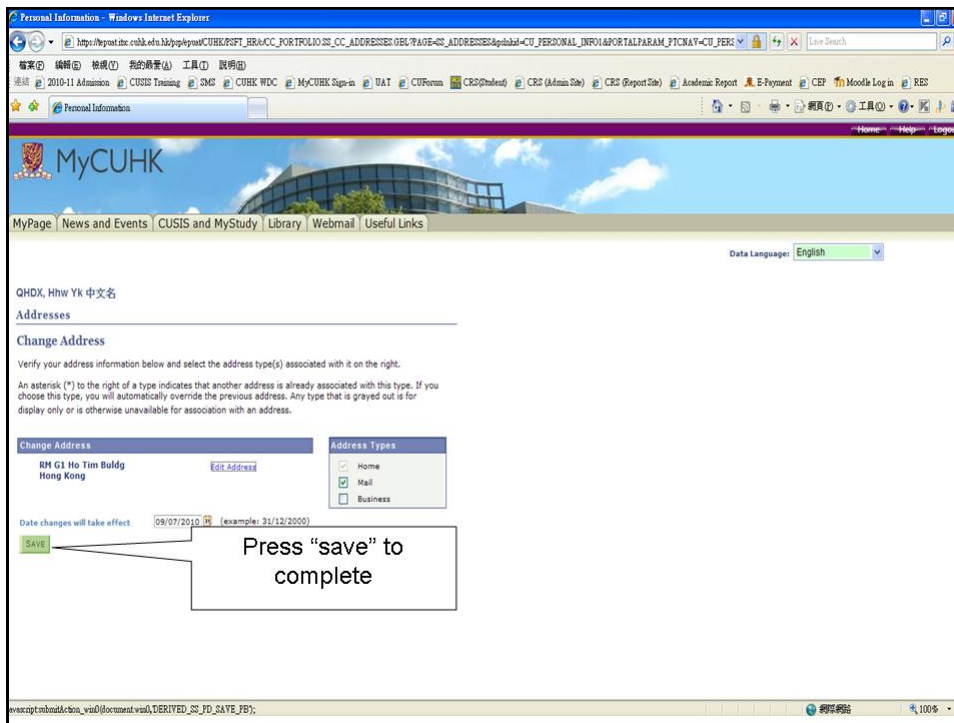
Personal Information - Windows Internet Explorer

https://ecpost.itsc.cuhk.edu.hk/psp/epost/CUHK/PSFT_HR/c/CC_PORTFOLIO.SS_CC_ADDRESSES.GBL?PAGE=SS_ADDRESSES&pslnkid=CU_PERSONAL_INFO1&PORTALPARAM_PTCNAV=CU_PERS

Live Search

檔案(F) 編輯(E) 檢視(V) 我的最愛(A) 工具(T) 說明(H)

連結 2010-11 Admission CUSIS Training SMS CUHK WDC MyCUHK Sign-in UAT CUForum CRS(Student) CRS (Admin Site) CRS (Report Site) Academic Report E-Payment CEP Moodle Log in RES

Personal Information

網頁(P) 工具(O)

Home Help Logout

MyCUHK

MyPage | News and Events | CUSIS and MyStudy | Library | Webmail | Useful Links

Data Language: English

QHDX, Hhw Yk 中文名

Addresses

Change Address

Verify your address information below and select the address type(s) associated with it on the right.

An asterisk (*) to the right of a type indicates that another address is already associated with this type. If you choose this type, you will automatically override the previous address. Any type that is grayed out is for display only or is otherwise unavailable for association with an address.

Change Address

RM G1 Ho Tim Buldg
Hong Kong

Edit Address

Address Types

Home
Mail
Business

Date changes will take effect 09/07/2010 (example: 31/12/2000)

SAVE

Press “save” to complete

javascript:submitAction_win0(document.win0,'DERIVED_SS_PD_SAVE_PB');

網際網路 100%